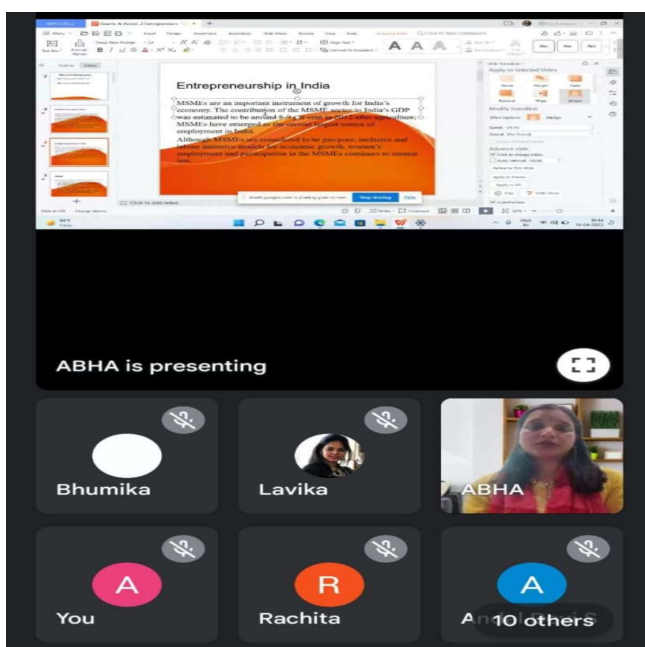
Entrepreneurship in India

MSMEs are an important instrument of growth for India's economy. The contribution of the MSME sector to India's GDP was estimated to be around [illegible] after agriculture. MSMEs have emerged as the second largest source of employment in India.

Although MSMEs are considered to be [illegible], inclusive and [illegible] for economic growth, women's employment and participation in the MSMEs continues to remain low.

meet.google.com is sharing your screen. Stop sharing Hide

ABHA is presenting

Bhumika

Lavika

ABHA

A

You

R

Rachita

A

10 others